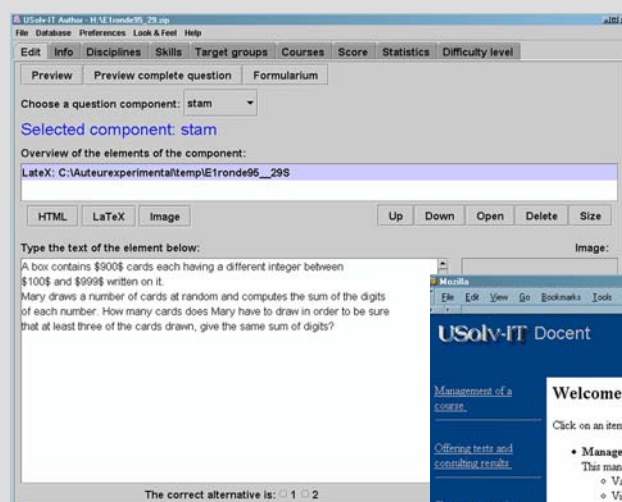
USolv-IT Author - H:\E1ronde95_29.zip

File Database Preferences Look & Feel Help

Edit | Info | Disciplines | Skills | Target groups | Courses | Score | Statistics | Difficulty level

Preview | Preview complete question | Formularium

Choose a question component: stam

Selected component: stam

Overview of the elements of the component:

LateX: C:\Auteurexperimental\temp\E1ronde95__29S

HTML | LaTeX | Image | Up | Down | Open | Delete | Size

Type the text of the element below:

Image:

A box contains \$900\$ cards each having a different integer between \$100\$ and \$999\$ written on it.
Mary draws a number of cards at random and computes the sum of the digits of each number. How many cards does Mary have to draw in order to be sure that at least three of the cards drawn, give the same sum of digits?

The correct alternative is: 1 2

Mozilla

File Edit View Go Bookmarks Tools

USolv-IT Docent

Management of a course.

Offering tests and consulting results

Welcome

Click on an item

• Manage
This man
◦ V
◦ Vi